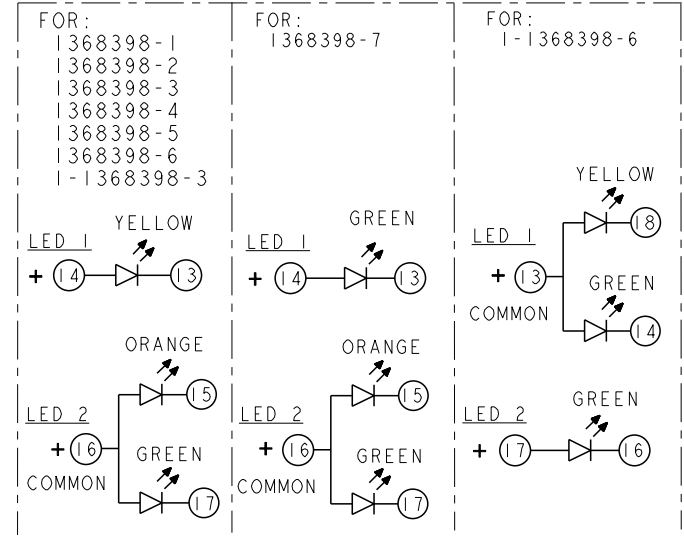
FOR:
1368398-1
1368398-2
1368398-3
1368398-4
1368398-5
1368398-6
1-1368398-3

LED 1
YELLOW
+ 14
13

LED 2
ORANGE
15
+ 16
COMMON
GREEN
17

FOR:
1368398-7

LED 1
GREEN
+ 14
13

LED 2
ORANGE
15
+ 16
COMMON
GREEN
17

FOR:
1-1368398-6

YELLOW
18
LED 1
+ 13
COMMON
GREEN
14

LED 2
GREEN
+ 17
16